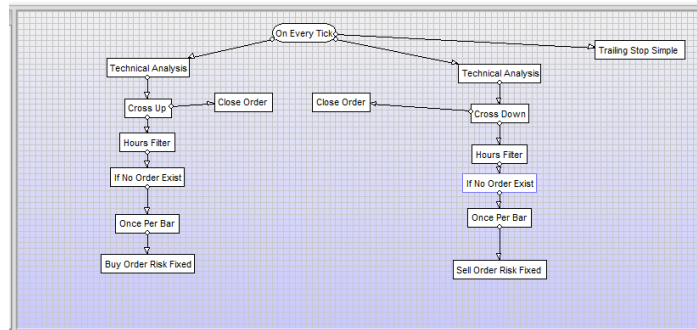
On Every Tick

Technical Analysis

Cross Up

Close Order

Hours Filter

If No Order Exist

Once Per Bar

Buy Order Risk Fixed

Technical Analysis

Close Order

Cross Down

Hours Filter

If No Order Exist

Once Per Bar

Sell Order Risk Fixed

Trailing Stop Simple